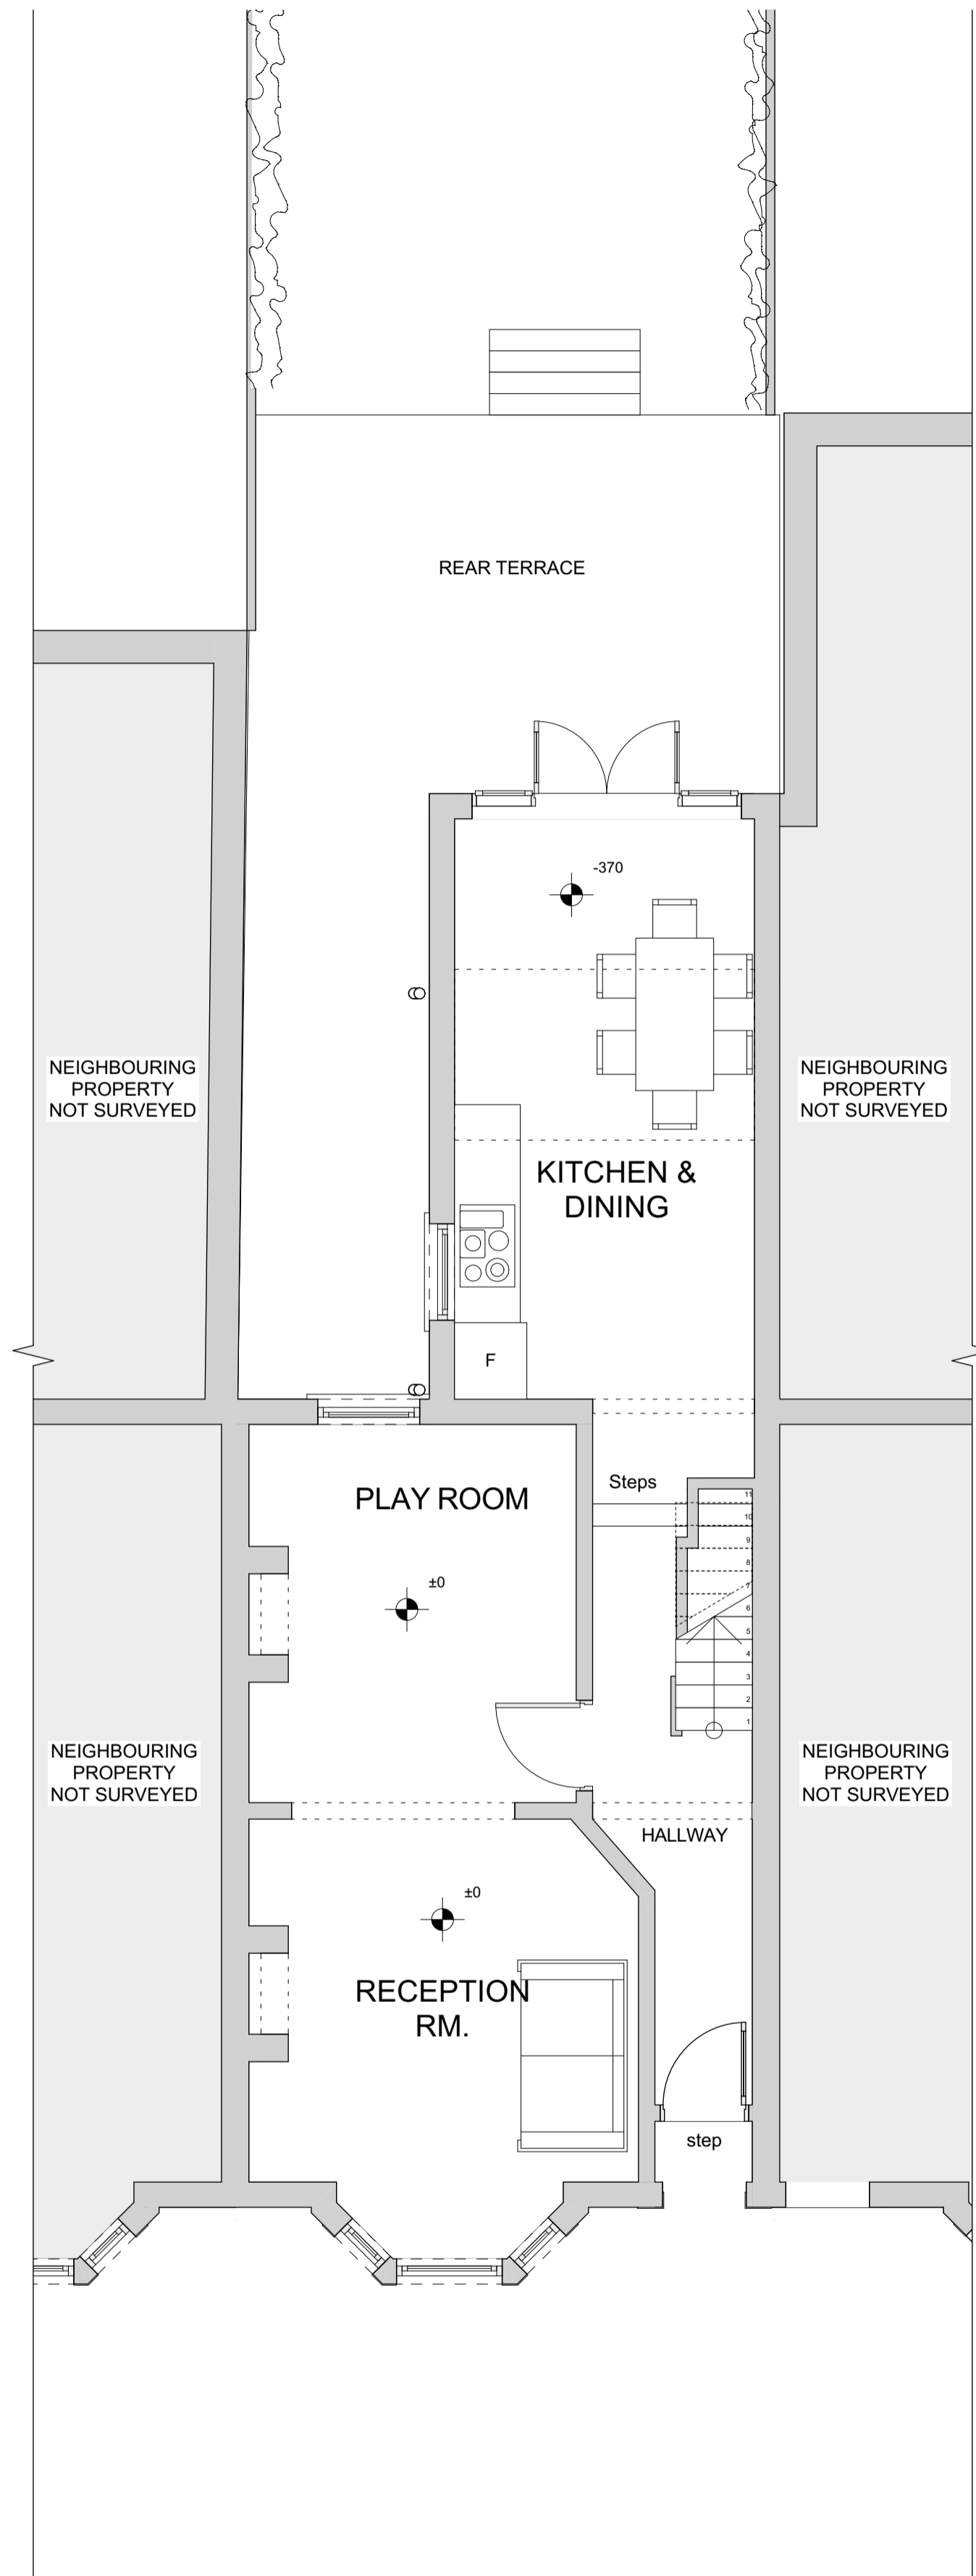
REAR TERRACE

-370

NEIGHBOURING PROPERTY NOT SURVEYED

NEIGHBOURING PROPERTY NOT SURVEYED

KITCHEN & DINING

F

PLAY ROOM

Steps

±0

11
10
9
8
7
6
5
4
3
2
1

NEIGHBOURING PROPERTY NOT SURVEYED

NEIGHBOURING PROPERTY NOT SURVEYED

HALLWAY

±0

RECEPTION RM.

step